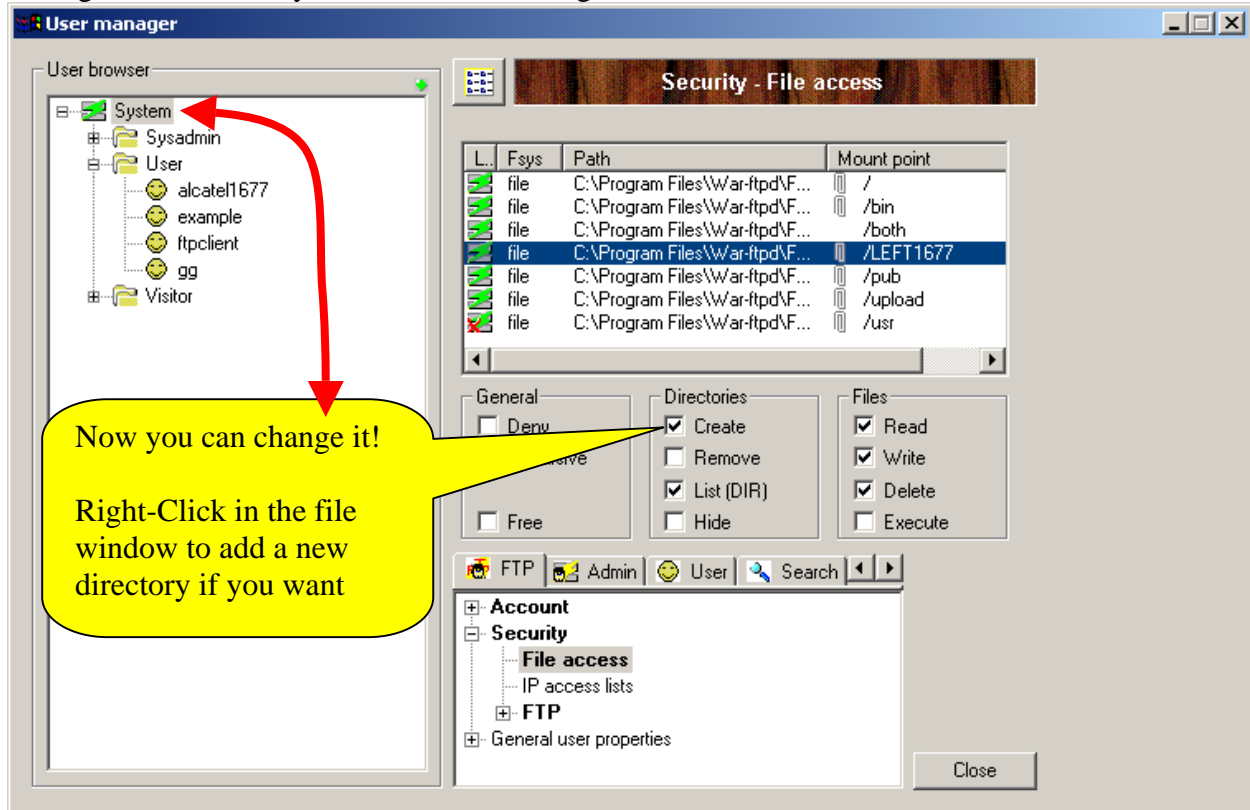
User manager

User browser

System
Sysadmin
User
alcatel1677
example
ftpclient
gg
Visitor

Security - File access

| L.. | Fsys | Path | Mount point |
|---|---|---|---|
| | file | C:\Program Files\War-ftpd\F... | / |
| | file | C:\Program Files\War-ftpd\F... | /bin |
| | file | C:\Program Files\War-ftpd\F... | /both |
| | file | C:\Program Files\War-ftpd\F... | /LEFT1677 |
| | file | C:\Program Files\War-ftpd\F... | /pub |
| | file | C:\Program Files\War-ftpd\F... | /upload |
| | file | C:\Program Files\War-ftpd\F... | /usr |

General
Deny
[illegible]ursive
Free

Directories
Create
Remove
List (DIR)
Hide

Files
Read
Write
Delete
Execute

Now you can change it!

Right-Click in the file window to add a new directory if you want

FTP Admin User Search

Account
Security
File access
IP access lists
FTP
General user properties

Close